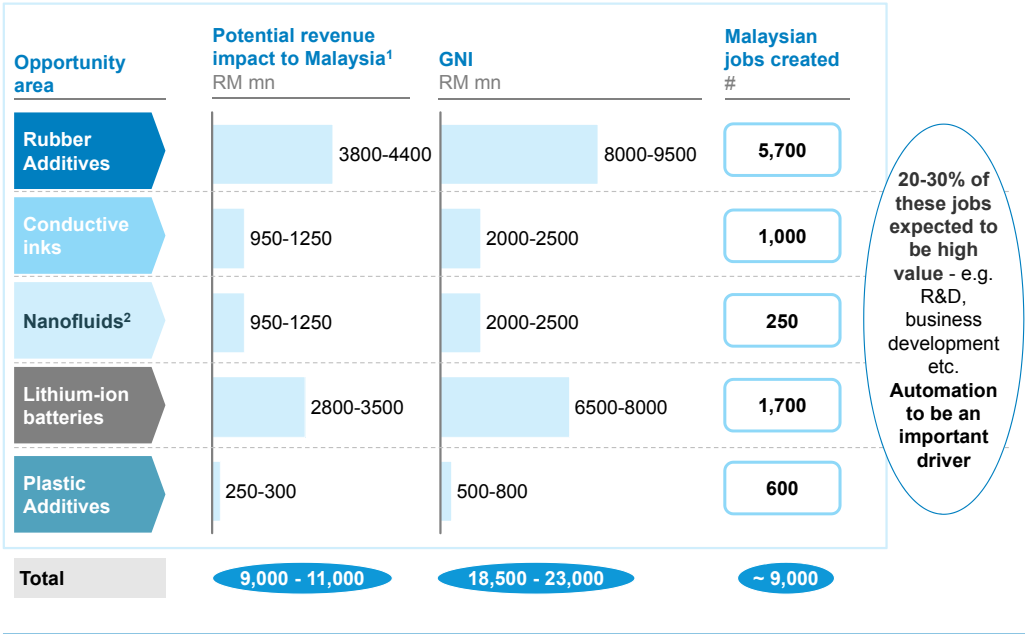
| Opportunity area | Potential revenue impact to Malaysia¹ RM mn | GNI RM mn | Malaysian jobs created # |
|---|---|---|---|
| Rubber Additives | 3800-4400 | 8000-9500 | 5,700 |
| Conductive inks | 950-1250 | 2000-2500 | 1,000 |
| Nanofluids² | 950-1250 | 2000-2500 | 250 |
| Lithium-ion batteries | 2800-3500 | 6500-8000 | 1,700 |
| Plastic Additives | 250-300 | 500-800 | 600 |
| Total | 9,000 - 11,000 | 18,500 - 23,000 | ~ 9,000 |

20-30% of these jobs expected to be high value - e.g. R&D, business development etc. Automation to be an important driver